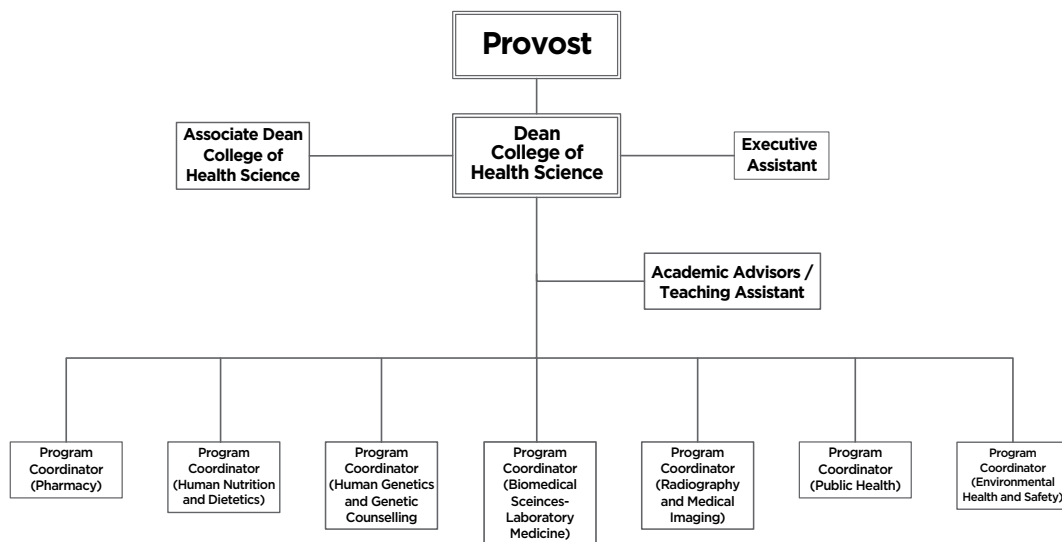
Provost

Associate Dean College of Health Science

Dean College of Health Science

Executive Assistant

Academic Advisors / Teaching Assistant

Program Coordinator (Pharmacy)

Program Coordinator (Human Nutrition and Dietetics)

Program Coordinator (Human Genetics and Genetic Counselling

Program Coordinator (Biomedical Sceinces-Laboratory Medicine)

Program Coordinator (Radiography and Medical Imaging)

Program Coordinator (Public Health)

Program Coordinator (Environmental Health and Safety)